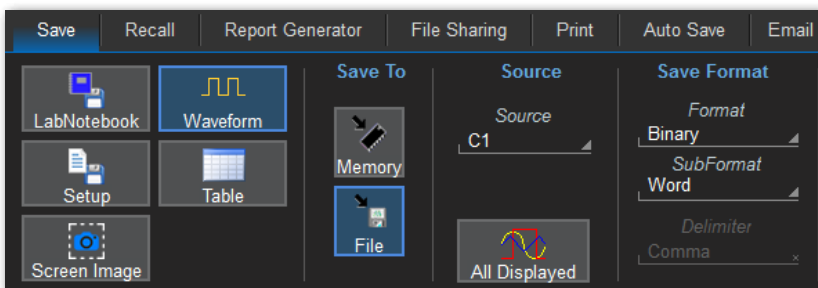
Save | Recall | Report Generator | File Sharing | Print | Auto Save | Email

LabNotebook
Waveform
Setup
Table
Screen Image

Save To
Memory
File

Source
Source
C1
All Displayed

Save Format
Format
Binary
SubFormat
Word
Delimiter
Comma